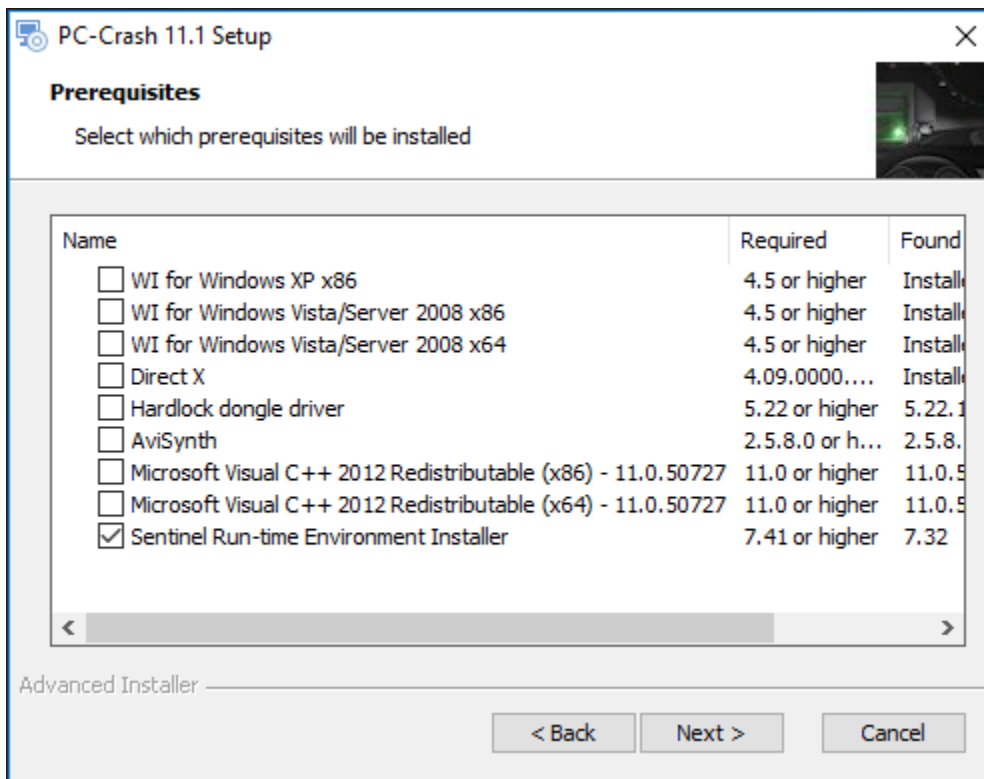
PC-Crash 11.1 Setup

Prerequisites

Select which prerequisites will be installed

| Name | Required | Found |
|---|---|---|
| WI for Windows XP x86 | 4.5 or higher | Install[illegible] |
| WI for Windows Vista/Server 2008 x86 | 4.5 or higher | Install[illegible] |
| WI for Windows Vista/Server 2008 x64 | 4.5 or higher | Install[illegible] |
| Direct X | 4.09.0000.... | Install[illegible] |
| Hardlock dongle driver | 5.22 or higher | 5.22.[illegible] |
| AviSynth | 2.5.8.0 or h... | 2.5.8.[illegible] |
| Microsoft Visual C++ 2012 Redistributable (x86) - 11.0.50727 | 11.0 or higher | 11.0.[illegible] |
| Microsoft Visual C++ 2012 Redistributable (x64) - 11.0.50727 | 11.0 or higher | 11.0.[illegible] |
| Sentinel Run-time Environment Installer | 7.41 or higher | 7.32 |

Advanced Installer

< Back Next > Cancel